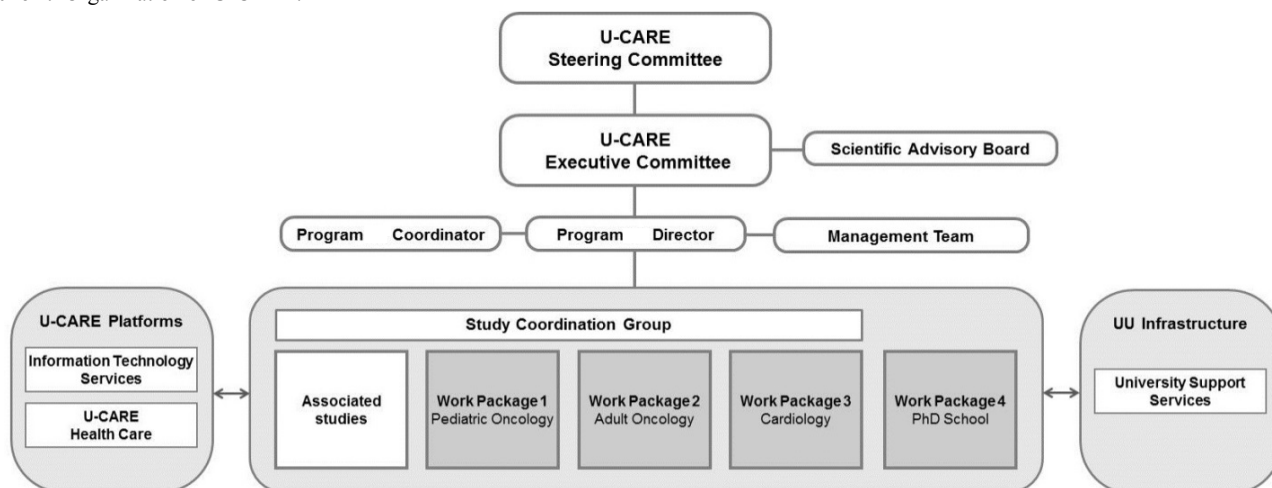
U-CARE
Steering Committee

U-CARE
Executive Committee

Scientific Advisory Board

Program Coordinator

Program Director

Management Team

U-CARE Platforms

Information Technology Services

U-CARE
Health Care

Study Coordination Group

Associated studies

Work Package 1
Pediatric Oncology

Work Package 2
Adult Oncology

Work Package 3
Cardiology

Work Package 4
PhD School

UU Infrastructure

University Support Services